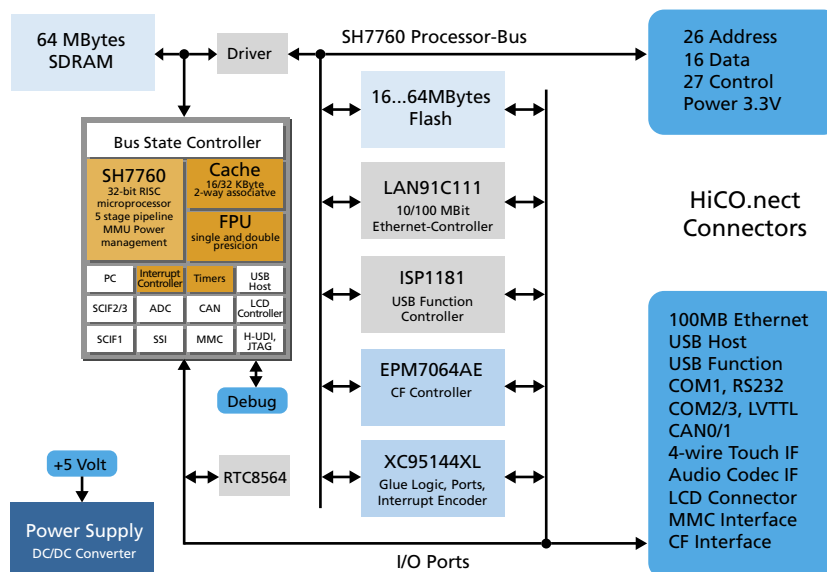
64 MBytes
SDRAM

Driver

SH7760 Processor-Bus

26 Address
16 Data
27 Control
Power 3.3V

Bus State Controller

SH7760
32-bit RISC microprocessor
5 stage pipeline
MMU Power management

Cache
16/32 KByte
2-way associatve

FPU
single and double presicion

| PC | Interrupt Controller | Timers | USB Host |
|---|---|---|---|
| SCIF2/3 | ADC | CAN | LCD Controller |
| SCIF1 | SSI | MMC | H-UDI, JTAG |

16...64MBytes
Flash

LAN91C111
10/100 MBit
Ethernet-Controller

ISP1181
USB Function
Controller

EPM7064AE
CF Controller

XC95144XL
Glue Logic, Ports,
Interrupt Encoder

HiCO.nect
Connectors

Debug

RTC8564

+5 Volt

Power Supply
DC/DC Converter

I/O Ports

100MB Ethernet
USB Host
USB Function
COM1, RS232
COM2/3, LVTTL
CAN0/1
4-wire Touch IF
Audio Codec IF
LCD Connector
MMC Interface
CF Interface